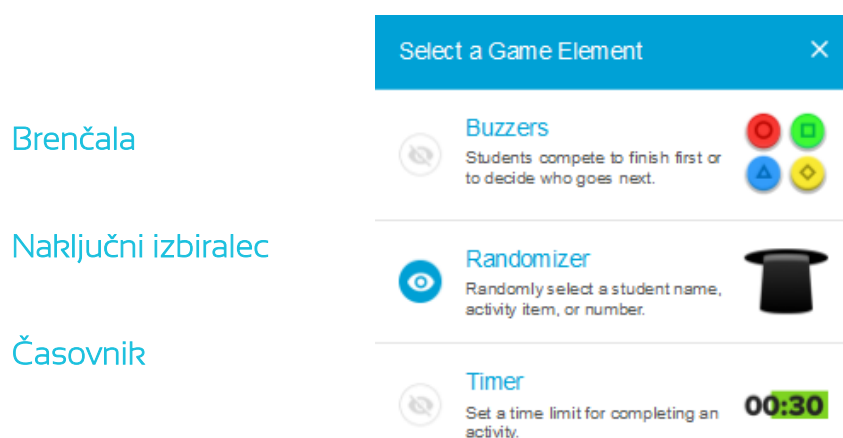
Brenčala

Naključni izbiralec

Časovnik

Select a Game Element ×

Buzzers
Students compete to finish first or to decide who goes next.

Randomizer
Randomly select a student name, activity item, or number.

Timer
Set a time limit for completing an activity.

00:30